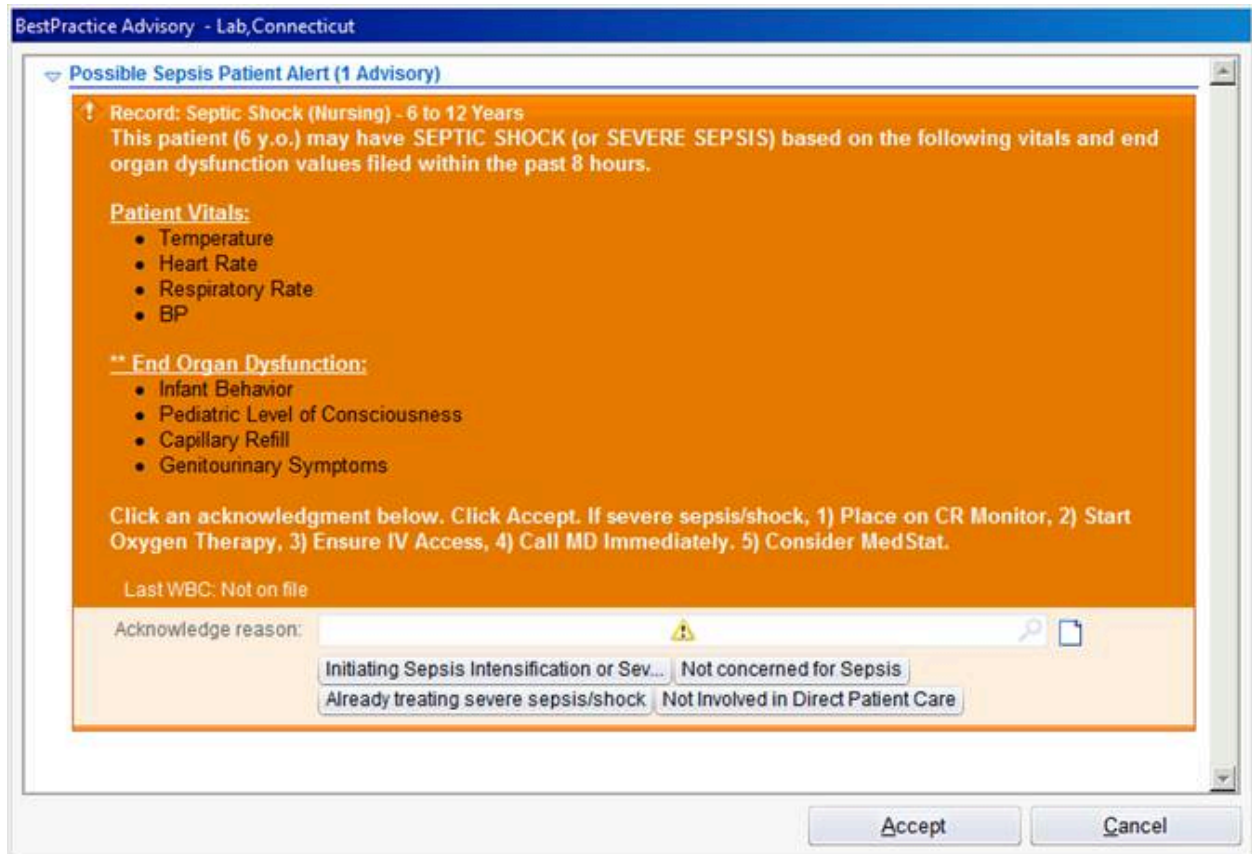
BestPractice Advisory - Lab,Connecticut

Possible Sepsis Patient Alert (1 Advisory)

Record: Septic Shock (Nursing) - 6 to 12 Years
This patient (6 y.o.) may have SEPTIC SHOCK (or SEVERE SEPSIS) based on the following vitals and end organ dysfunction values filed within the past 8 hours.

Patient Vitals:
- Temperature
- Heart Rate
- Respiratory Rate
- BP

** End Organ Dysfunction:
- Infant Behavior
- Pediatric Level of Consciousness
- Capillary Refill
- Genitourinary Symptoms

Click an acknowledgment below. Click Accept. If severe sepsis/shock, 1) Place on CR Monitor, 2) Start Oxygen Therapy, 3) Ensure IV Access, 4) Call MD Immediately. 5) Consider MedStat.

Last WBC: Not on file

Acknowledge reason:

Initiating Sepsis Intensification or Sev... | Not concerned for Sepsis
Already treating severe sepsis/shock | Not Involved in Direct Patient Care

Accept | Cancel